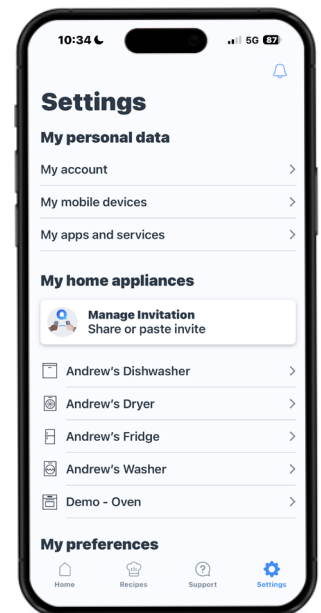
10:34
5G 87

Settings

My personal data

My account

My mobile devices

My apps and services

My home appliances

Manage Invitation
Share or paste invite

Andrew's Dishwasher

Andrew's Dryer

Andrew's Fridge

Andrew's Washer

Demo - Oven

My preferences

Home
Recipes
Support
Settings